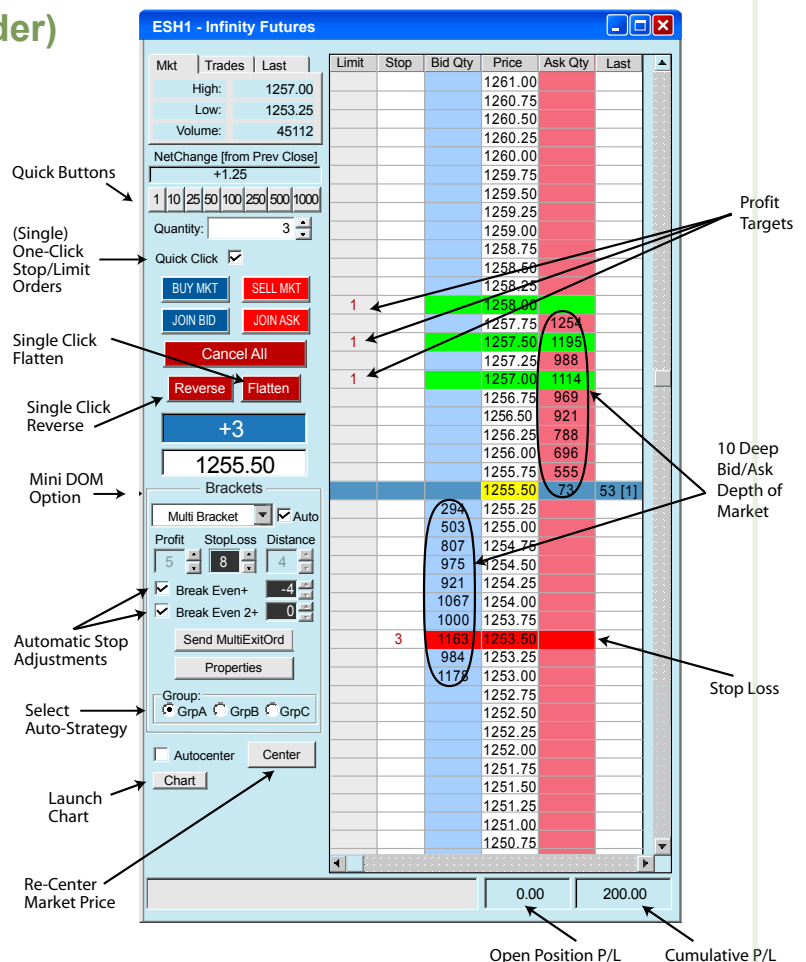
der)

ESH1 - Infinity Futures

| Mkt | Trades | Last |
|---|---|---|
| High: | 1257.00 | |
| Low: | 1253.25 | |
| Volume: | 45112 | |

NetChange [from Prev Close]
+1.25

Quick Buttons

1 10 25 50 100 250 500 1000

Quantity: 3

(Single) One-Click Stop/Limit Orders

Quick Click

BUY MKT SELL MKT
JOIN BID JOIN ASK

Single Click Flatten

Cancel All

Reverse Flatten

Single Click Reverse

+3

1255.50

Mini DOM Option

Brackets

Multi Bracket Auto

Profit StopLoss Distance
5 8 4

Break Even+ -4
Break Even 2+ 0

Automatic Stop Adjustments

Send MultiExitOrd

Properties

Select Auto-Strategy

Group:
GrpA GrpB GrpC

Autocenter Center
Chart

Launch Chart

Re-Center Market Price

| Limit | Stop | Bid Qty | Price | Ask Qty | Last |
|---|---|---|---|---|---|
| | | | 1261.00 | | |
| | | | 1260.75 | | |
| | | | 1260.50 | | |
| | | | 1260.25 | | |
| | | | 1260.00 | | |
| | | | 1259.75 | | |
| | | | 1259.50 | | |
| | | | 1259.25 | | |
| | | | 1259.00 | | |
| | | | 1258.75 | | |
| | | | 1258.50 | | |
| | | | 1258.25 | | |
| 1 | | | 1258.00 | | |
| | | | 1257.75 | 1254 | |
| 1 | | | 1257.50 | 1195 | |
| | | | 1257.25 | 988 | |
| 1 | | | 1257.00 | 1114 | |
| | | | 1256.75 | 969 | |
| | | | 1256.50 | 921 | |
| | | | 1256.25 | 788 | |
| | | | 1256.00 | 696 | |
| | | | 1255.75 | 555 | |
| | | | 1255.50 | 73 | 53 [1] |
| | | 294 | 1255.25 | | |
| | | 503 | 1255.00 | | |
| | | 807 | 1254.75 | | |
| | | 975 | 1254.50 | | |
| | | 921 | 1254.25 | | |
| | | 1067 | 1254.00 | | |
| | | 1000 | 1253.75 | | |
| | 3 | 1163 | 1253.50 | | |
| | | 984 | 1253.25 | | |
| | | 1175 | 1253.00 | | |
| | | | 1252.75 | | |
| | | | 1252.50 | | |
| | | | 1252.25 | | |
| | | | 1252.00 | | |
| | | | 1251.75 | | |
| | | | 1251.50 | | |
| | | | 1251.25 | | |
| | | | 1251.00 | | |
| | | | 1250.75 | | |

Profit Targets

10 Deep Bid/Ask Depth of Market

Stop Loss

0.00 200.00

Open Position P/L Cumulative P/L